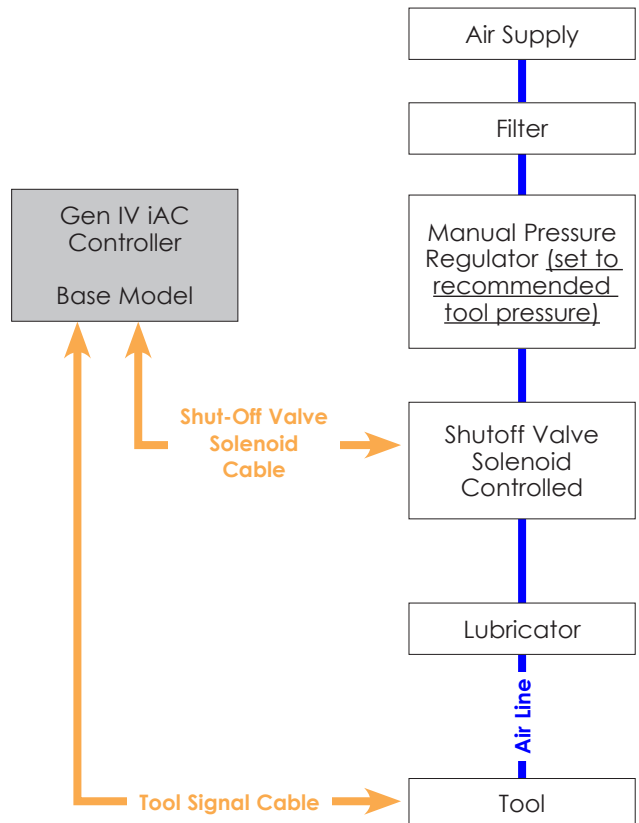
Air Supply

Filter

Gen IV iAC Controller

Base Model

Manual Pressure Regulator (set to recommended tool pressure)

Shut-Off Valve Solenoid Cable

Shutoff Valve Solenoid Controlled

Lubricator

Air Line

Tool Signal Cable

Tool